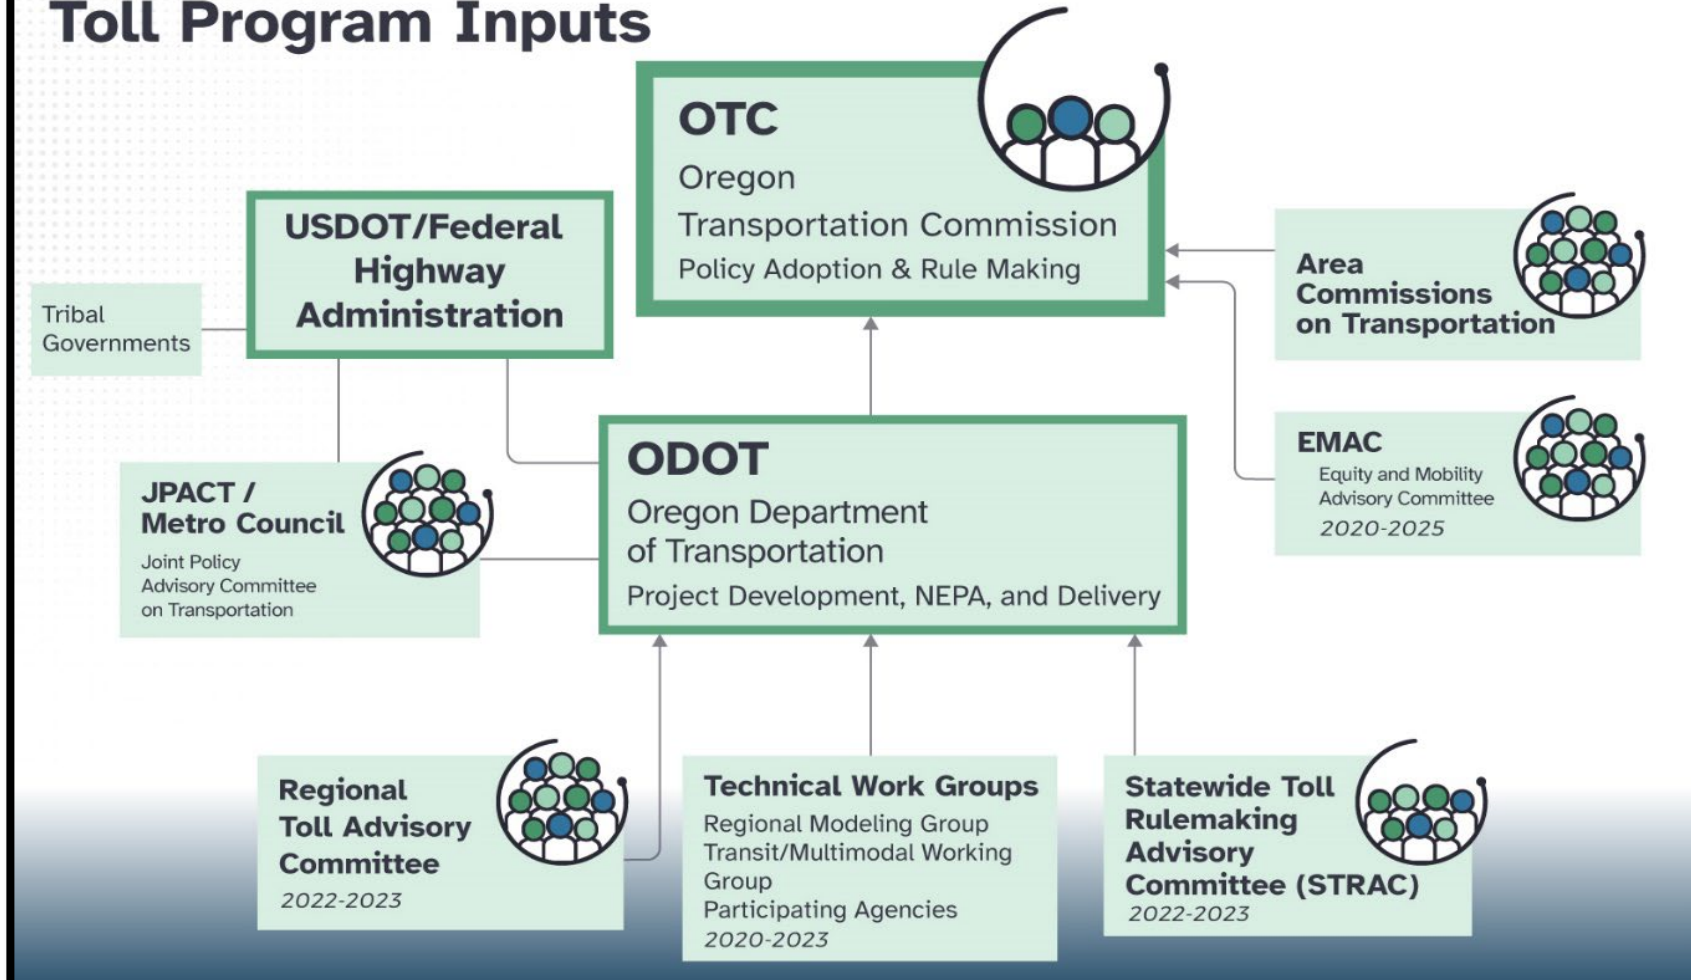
Toll Program Inputs

OTC
Oregon Transportation Commission
Policy Adoption & Rule Making

USDOT/Federal Highway Administration

Tribal Governments

Area Commissions on Transportation

EMAC
Equity and Mobility Advisory Committee
2020-2025

ODOT
Oregon Department of Transportation
Project Development, NEPA, and Delivery

JPACT / Metro Council
Joint Policy Advisory Committee on Transportation

Regional Toll Advisory Committee
2022-2023

Technical Work Groups
Regional Modeling Group
Transit/Multimodal Working Group
Participating Agencies
2020-2023

Statewide Toll Rulemaking Advisory Committee (STRAC)
2022-2023